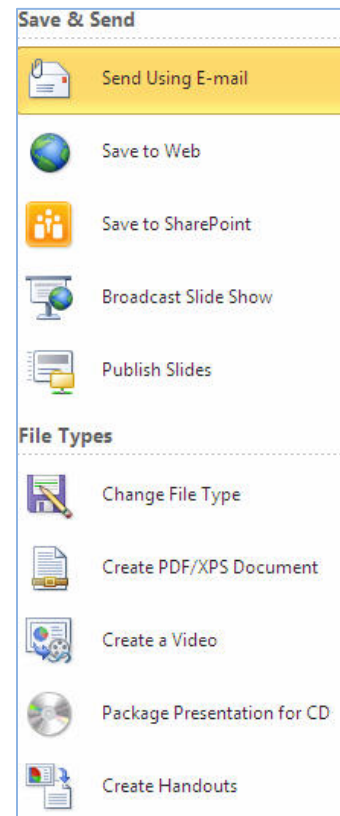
Save & Send

Send Using E-mail

Save to Web

Save to SharePoint

Broadcast Slide Show

Publish Slides

File Types

Change File Type

Create PDF/XPS Document

Create a Video

Package Presentation for CD

Create Handouts